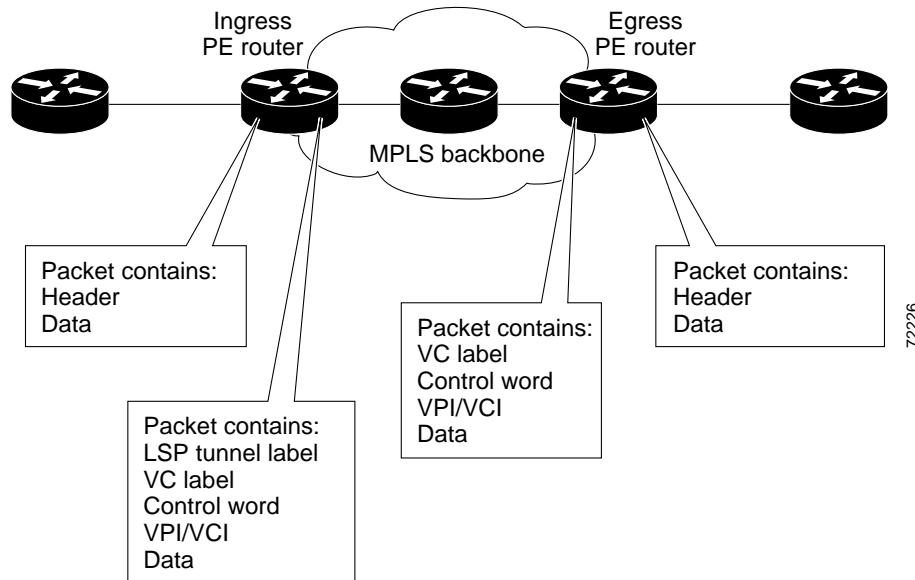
Ingress PE router

Egress PE router

MPLS backbone

Packet contains:
Header
Data

Packet contains:
LSP tunnel label
VC label
Control word
VPI/VCI
Data

Packet contains:
VC label
Control word
VPI/VCI
Data

Packet contains:
Header
Data

72226